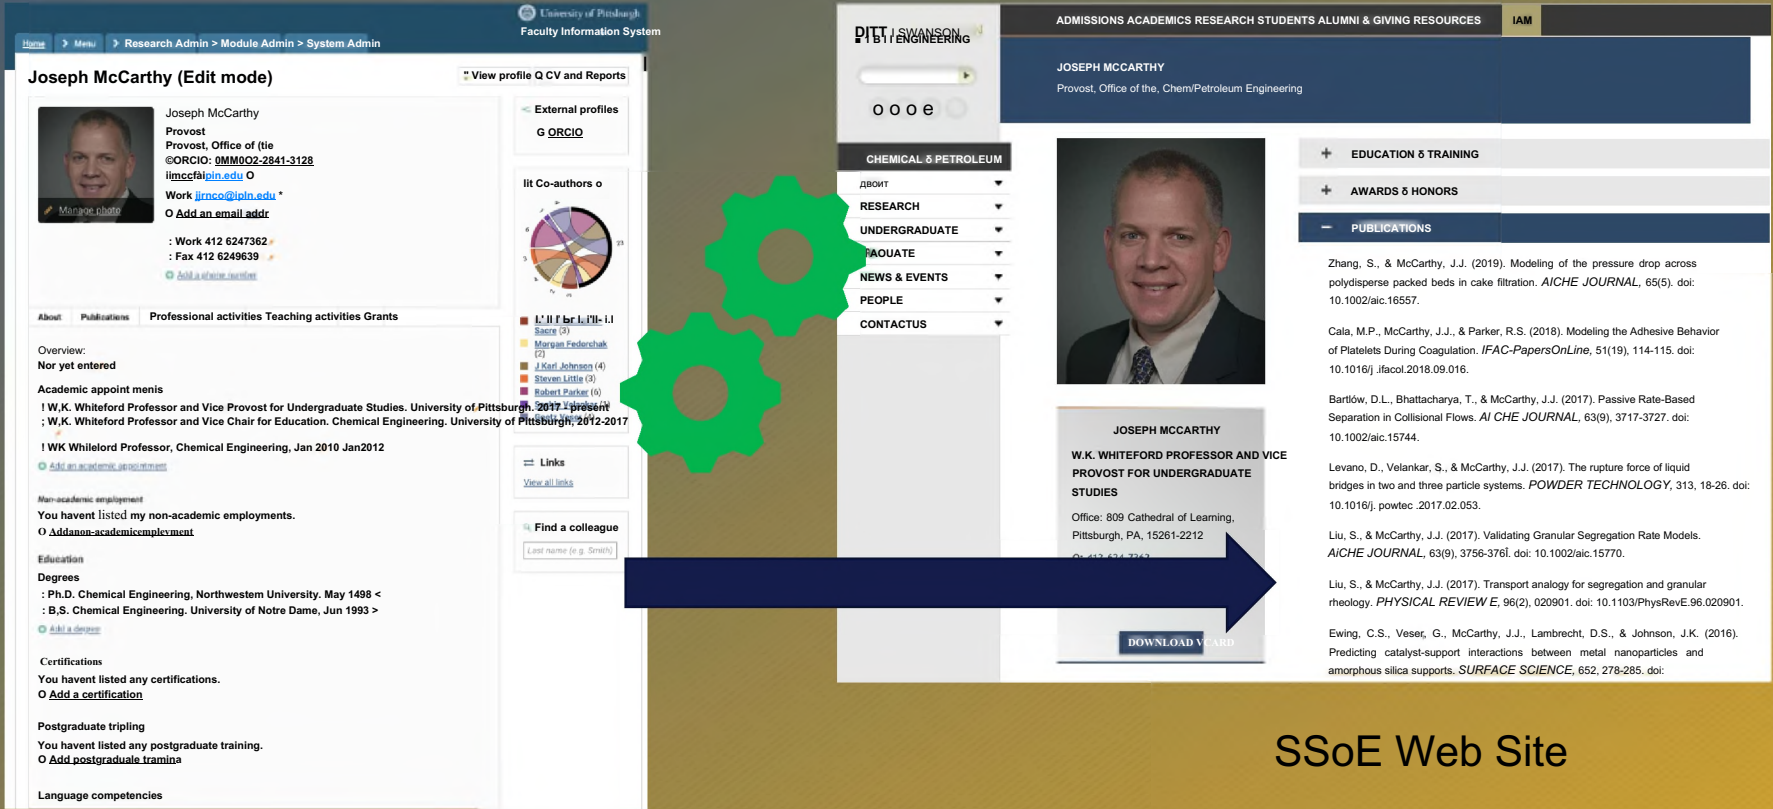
University of Pittsburgh
Faculty Information System

Home > Menu > Research Admin > Module Admin > System Admin

Joseph McCarthy (Edit mode)

View profile Q CV and Reports

Manage photo

Joseph McCarthy
Provost
Provost, Office of (tie
©ORCIO: 0MM0O2-2841-3128
iimccfäipin.edu O
Work jjrnco@ipln.edu *
O Add an email addr

: Work 412 6247362
: Fax 412 6249639
Add a phone number

External profiles
G ORCIO

lit Co-authors o

About Publications Professional activities Teaching activities Grants

Overview:
Nor yet entered

Academic appoint menis
! W,K. Whiteford Professor and Vice Provost for Undergraduate Studies. University of Pittsburgh, 2017 - present
; W,K. Whiteford Professor and Vice Chair for Education. Chemical Engineering. University of Pittsburgh, 2012-2017

! WK Whilelord Professor, Chemical Engineering, Jan 2010 Jan2012
Add an academic appointment

Non-academic employment
You havent listed my non-academic employments.
O Addanon-academicemplevment

Education
Degrees
: Ph.D. Chemical Engineering, Northwestern University. May 1498 <
: B,S. Chemical Engineering. University of Notre Dame, Jun 1993 >
Add a degree

Certifications
You havent listed any certifications.
O Add a certification

Postgraduate tripling
You havent listed any postgraduate training.
O Add postgraduate tramina

Language competencies

Sacre (3)
Morgan Federchak (2)
J Karl Johnson (4)
Steven Little (3)
Robert Parker (6)

Links
View all links

Find a colleague
Last name (e.g. Smith)

PITT | SWANSON ENGINEERING

ADMISSIONS ACADEMICS RESEARCH STUDENTS ALUMNI & GIVING RESOURCES IAM

JOSEPH MCCARTHY
Provost, Office of the, Chem/Petroleum Engineering

CHEMICAL & PETROLEUM
двоит
RESEARCH
UNDERGRADUATE
GRADUATE
NEWS & EVENTS
PEOPLE
CONTACTUS

JOSEPH MCCARTHY
W.K. WHITEFORD PROFESSOR AND VICE PROVOST FOR UNDERGRADUATE STUDIES
Office: 809 Cathedral of Learning, Pittsburgh, PA, 15261-2212
DOWNLOAD VCARD

+ EDUCATION & TRAINING
+ AWARDS & HONORS
− PUBLICATIONS

Zhang, S., & McCarthy, J.J. (2019). Modeling of the pressure drop across polydisperse packed beds in cake filtration. AICHE JOURNAL, 65(5). doi: 10.1002/aic.16557.

Cala, M.P., McCarthy, J.J., & Parker, R.S. (2018). Modeling the Adhesive Behavior of Platelets During Coagulation. IFAC-PapersOnLine, 51(19), 114-115. doi: 10.1016/j .ifacol.2018.09.016.

Bartlów, D.L., Bhattacharya, T., & McCarthy, J.J. (2017). Passive Rate-Based Separation in Collisional Flows. AI CHE JOURNAL, 63(9), 3717-3727. doi: 10.1002/aic.15744.

Levano, D., Velankar, S., & McCarthy, J.J. (2017). The rupture force of liquid bridges in two and three particle systems. POWDER TECHNOLOGY, 313, 18-26. doi: 10.1016/j. powtec .2017.02.053.

Liu, S., & McCarthy, J.J. (2017). Validating Granular Segregation Rate Models. AiCHE JOURNAL, 63(9), 3756-376Ī. doi: 10.1002/aic.15770.

Liu, S., & McCarthy, J.J. (2017). Transport analogy for segregation and granular rheology. PHYSICAL REVIEW E, 96(2), 020901. doi: 10.1103/PhysRevE.96.020901.

Ewing, C.S., Veser, G., McCarthy, J.J., Lambrecht, D.S., & Johnson, J.K. (2016). Predicting catalyst-support interactions between metal nanoparticles and amorphous silica supports. SURFACE SCIENCE, 652, 278-285. doi:

SSoE Web Site